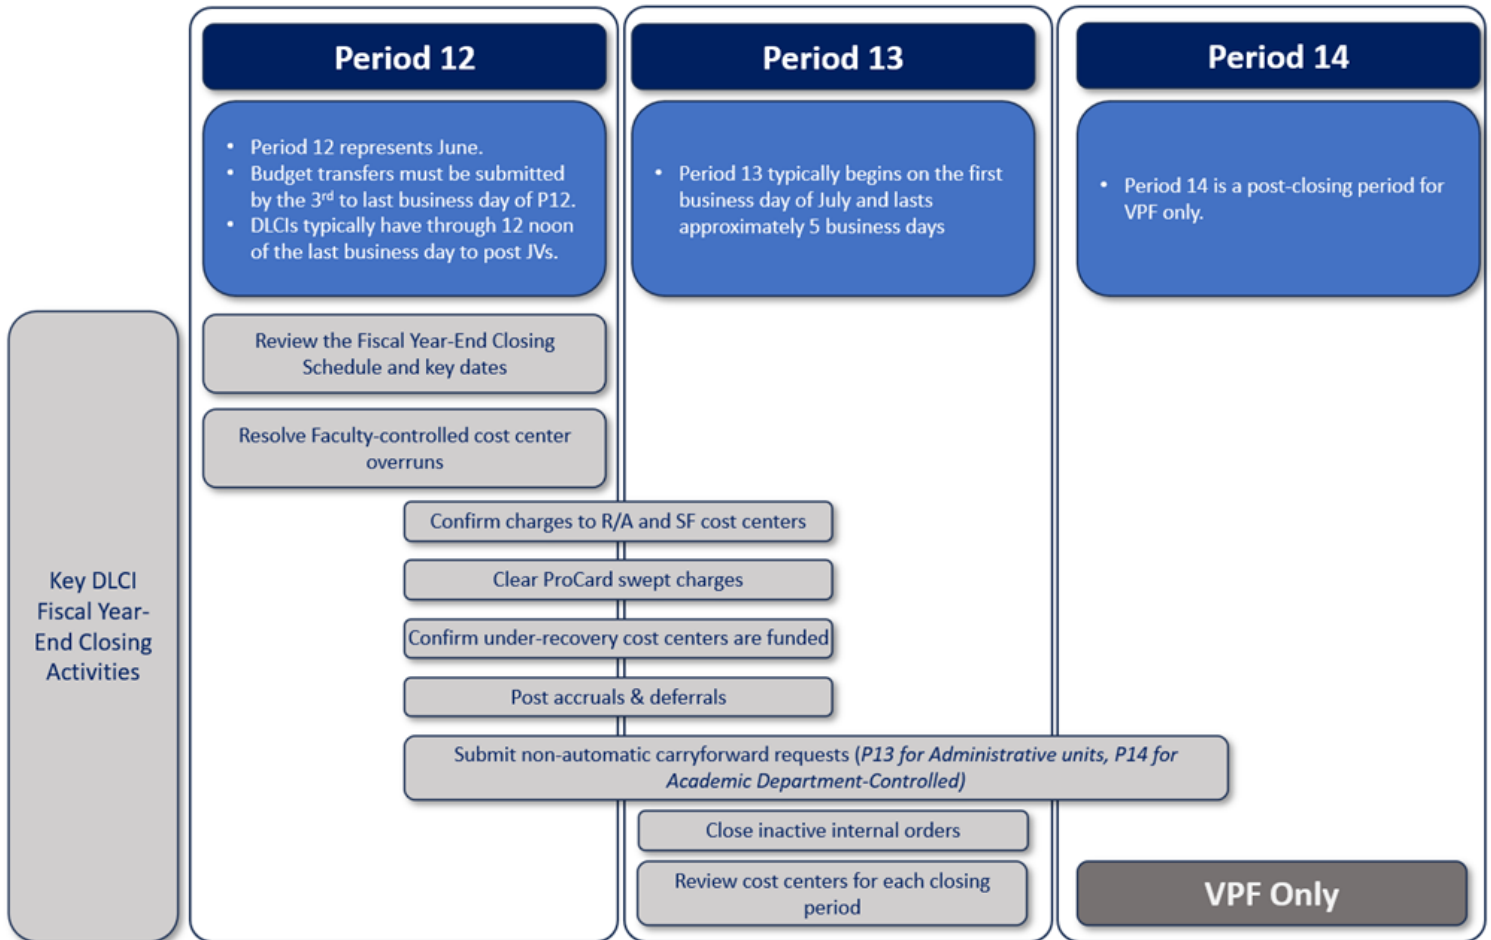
Period 12

- Period 12 represents June.
- Budget transfers must be submitted by the 3$^{rd}$ to last business day of P12.
- DLCIs typically have through 12 noon of the last business day to post JVs.

Period 13

- Period 13 typically begins on the first business day of July and lasts approximately 5 business days

Period 14

- Period 14 is a post-closing period for VPF only.

Key DLCI Fiscal Year-End Closing Activities

Review the Fiscal Year-End Closing Schedule and key dates

Resolve Faculty-controlled cost center overruns

Confirm charges to R/A and SF cost centers

Clear ProCard swept charges

Confirm under-recovery cost centers are funded

Post accruals & deferrals

Submit non-automatic carryforward requests (*P13 for Administrative units, P14 for Academic Department-Controlled*)

Close inactive internal orders

Review cost centers for each closing period

VPF Only